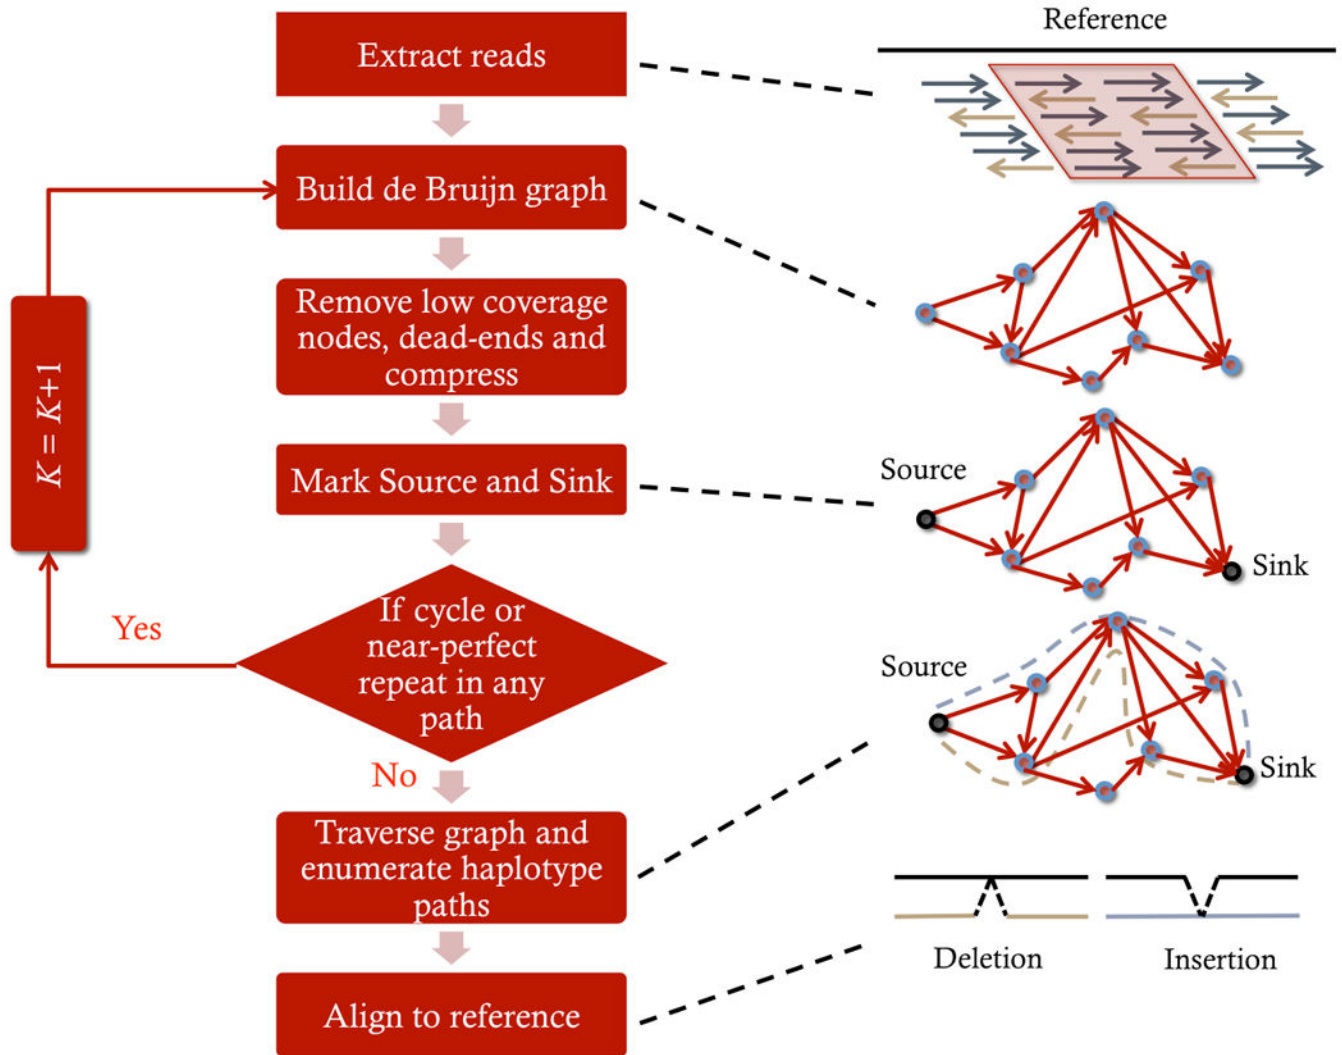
Extract reads

Build de Bruijn graph

Remove low coverage nodes, dead-ends and compress

Mark Source and Sink

If cycle or near-perfect repeat in any path

Yes

$K = K+1$

No

Traverse graph and enumerate haplotype paths

Align to reference

Reference

Source

Sink

Source

Sink

Deletion

Insertion